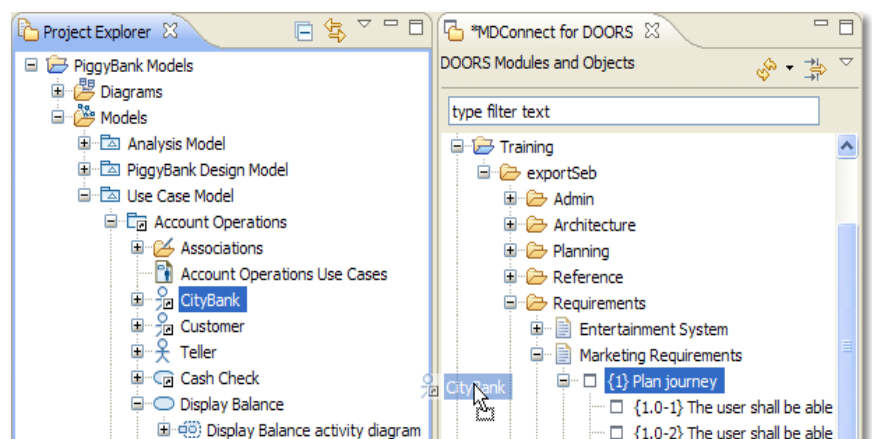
Project Explorer

PiggyBank Models
Diagrams
Models
Analysis Model
PiggyBank Design Model
Use Case Model
Account Operations
Associations
Account Operations Use Cases
CityBank
Customer
Teller
Cash Check
Display Balance
Display Balance activity diagram

*MDConnect for DOORS

DOORS Modules and Objects

type filter text

Training
exportSeb
Admin
Architecture
Planning
Reference
Requirements
Entertainment System
Marketing Requirements
{1} Plan journey
{1.0-1} The user shall be able
{1.0-2} The user shall be able

CityBank